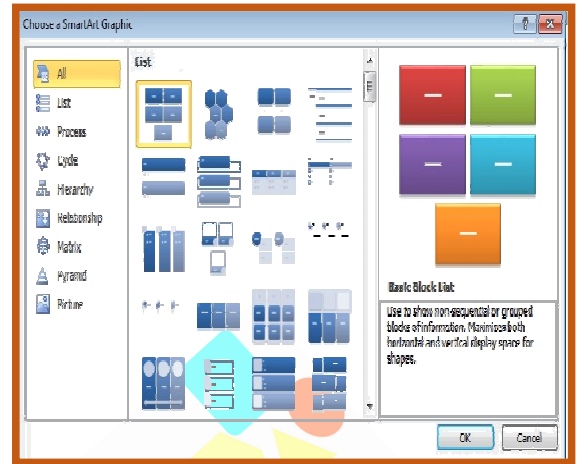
Choose a SmartArt Graphic

All
List
Process
Cycle
Hierarchy
Relationship
Matrix
Pyramid
Picture

List

Basic Block List

Use to show non-sequential or grouped blocks of information. Maximizes both horizontal and vertical display space for shapes.

OK
Cancel